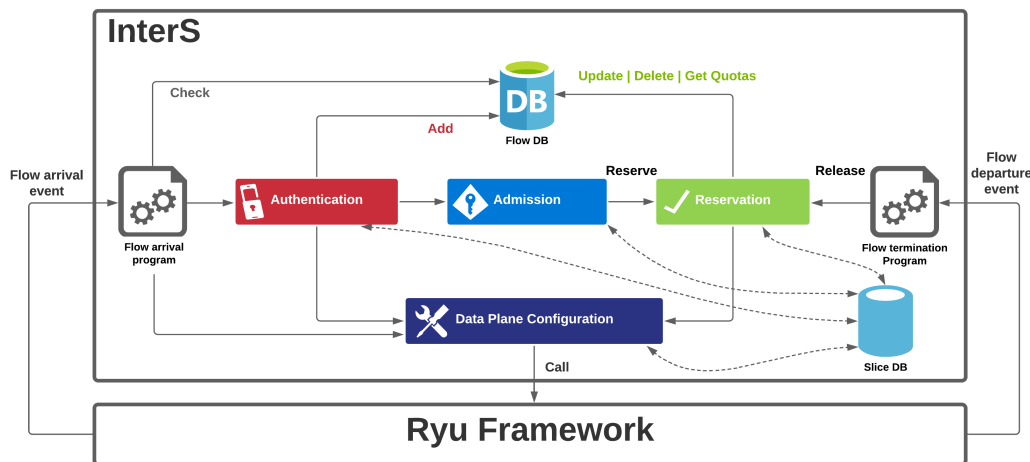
InterS

Check

DB

Update | Delete | Get Quotas

Add

Flow DB

Flow arrival event

Reserve

Release

Flow departure event

Authentication

Admission

Reservation

Flow arrival program

Flow termination Program

Data Plane Configuration

Slice DB

Call

Ryu Framework